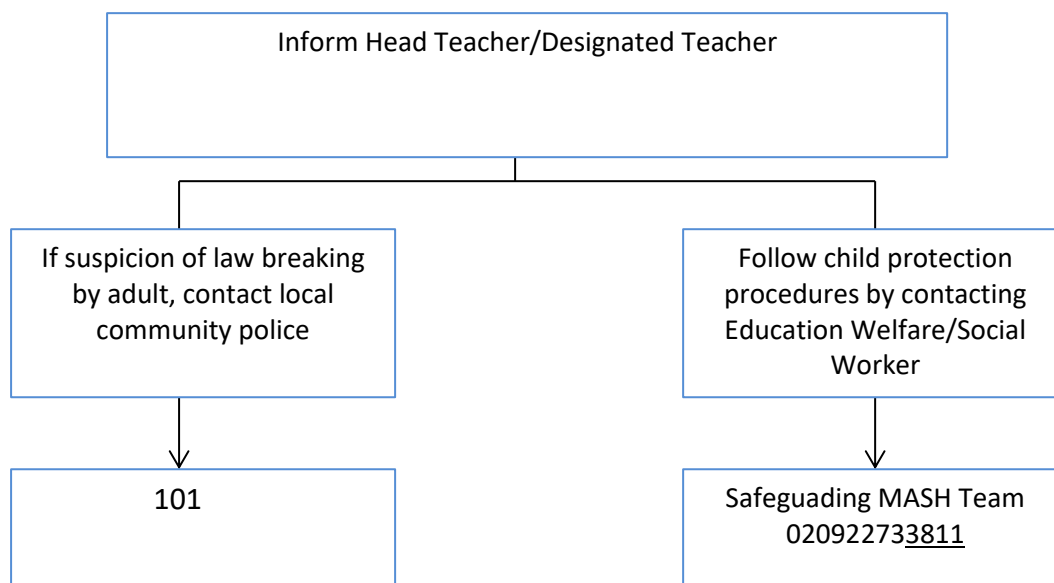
Inform Head Teacher/Designated Teacher

If suspicion of law breaking by adult, contact local community police

Follow child protection procedures by contacting Education Welfare/Social Worker

101

Safeguading MASH Team 020922733811